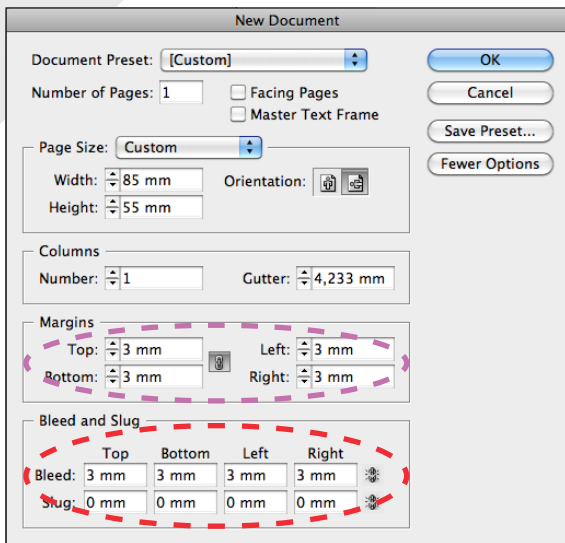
New Document

Document Preset: [Custom]

Number of Pages: 1

Facing Pages

Master Text Frame

OK

Cancel

Save Preset...

Fewer Options

Page Size: Custom

Width: 85 mm

Height: 55 mm

Orientation:

Columns

Number: 1

Gutter: 4,233 mm

Margins

Top: 3 mm

Bottom: 3 mm

Left: 3 mm

Right: 3 mm

Bleed and Slug

| | Top | Bottom | Left | Right |
|---|---|---|---|---|
| Bleed: | 3 mm | 3 mm | 3 mm | 3 mm |
| Slug: | 0 mm | 0 mm | 0 mm | 0 mm |